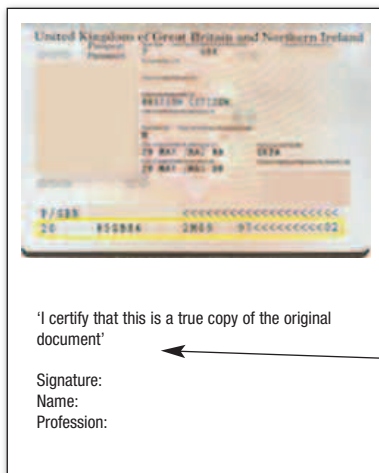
United Kingdom of Great Britain and Northern Ireland

Passport
Passeport
P GBR

BRITISH CITIZEN

M
20 MAY /MAI 80
20 MAY /MAI 09
GBR

P<GBR <<<<<<<<<<<<<<<<<<<<<
20 850884 2GBR 0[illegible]<<<<<<<<<<<<02

'I certify that this is a true copy of the original document'

Signature:
Name:
Profession: